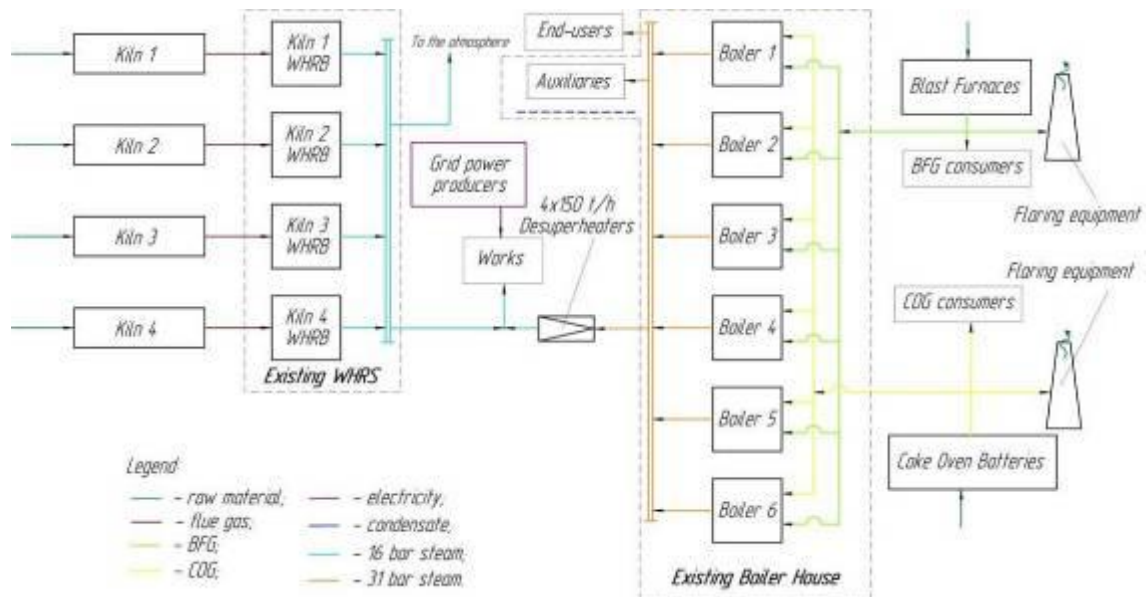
Kiln 1
Kiln 1 WHRB
Kiln 2
Kiln 2 WHRB
Kiln 3
Kiln 3 WHRB
Kiln 4
Kiln 4 WHRB
Existing WHRS
To the atmosphere
End-users
Auxiliaries
Grid power producers
Works
4x150 t/h Desuperheaters
Boiler 1
Boiler 2
Boiler 3
Boiler 4
Boiler 5
Boiler 6
Existing Boiler House
Blast Furnaces
BFG consumers
Flaring equipment
Flaring equipment
COG consumers
Coke Oven Batteries

Legend:
– raw material;
– flue gas;
– BFG;
– COG;
– electricity,
– condensate,
– 16 bar steam,
– 31 bar steam.